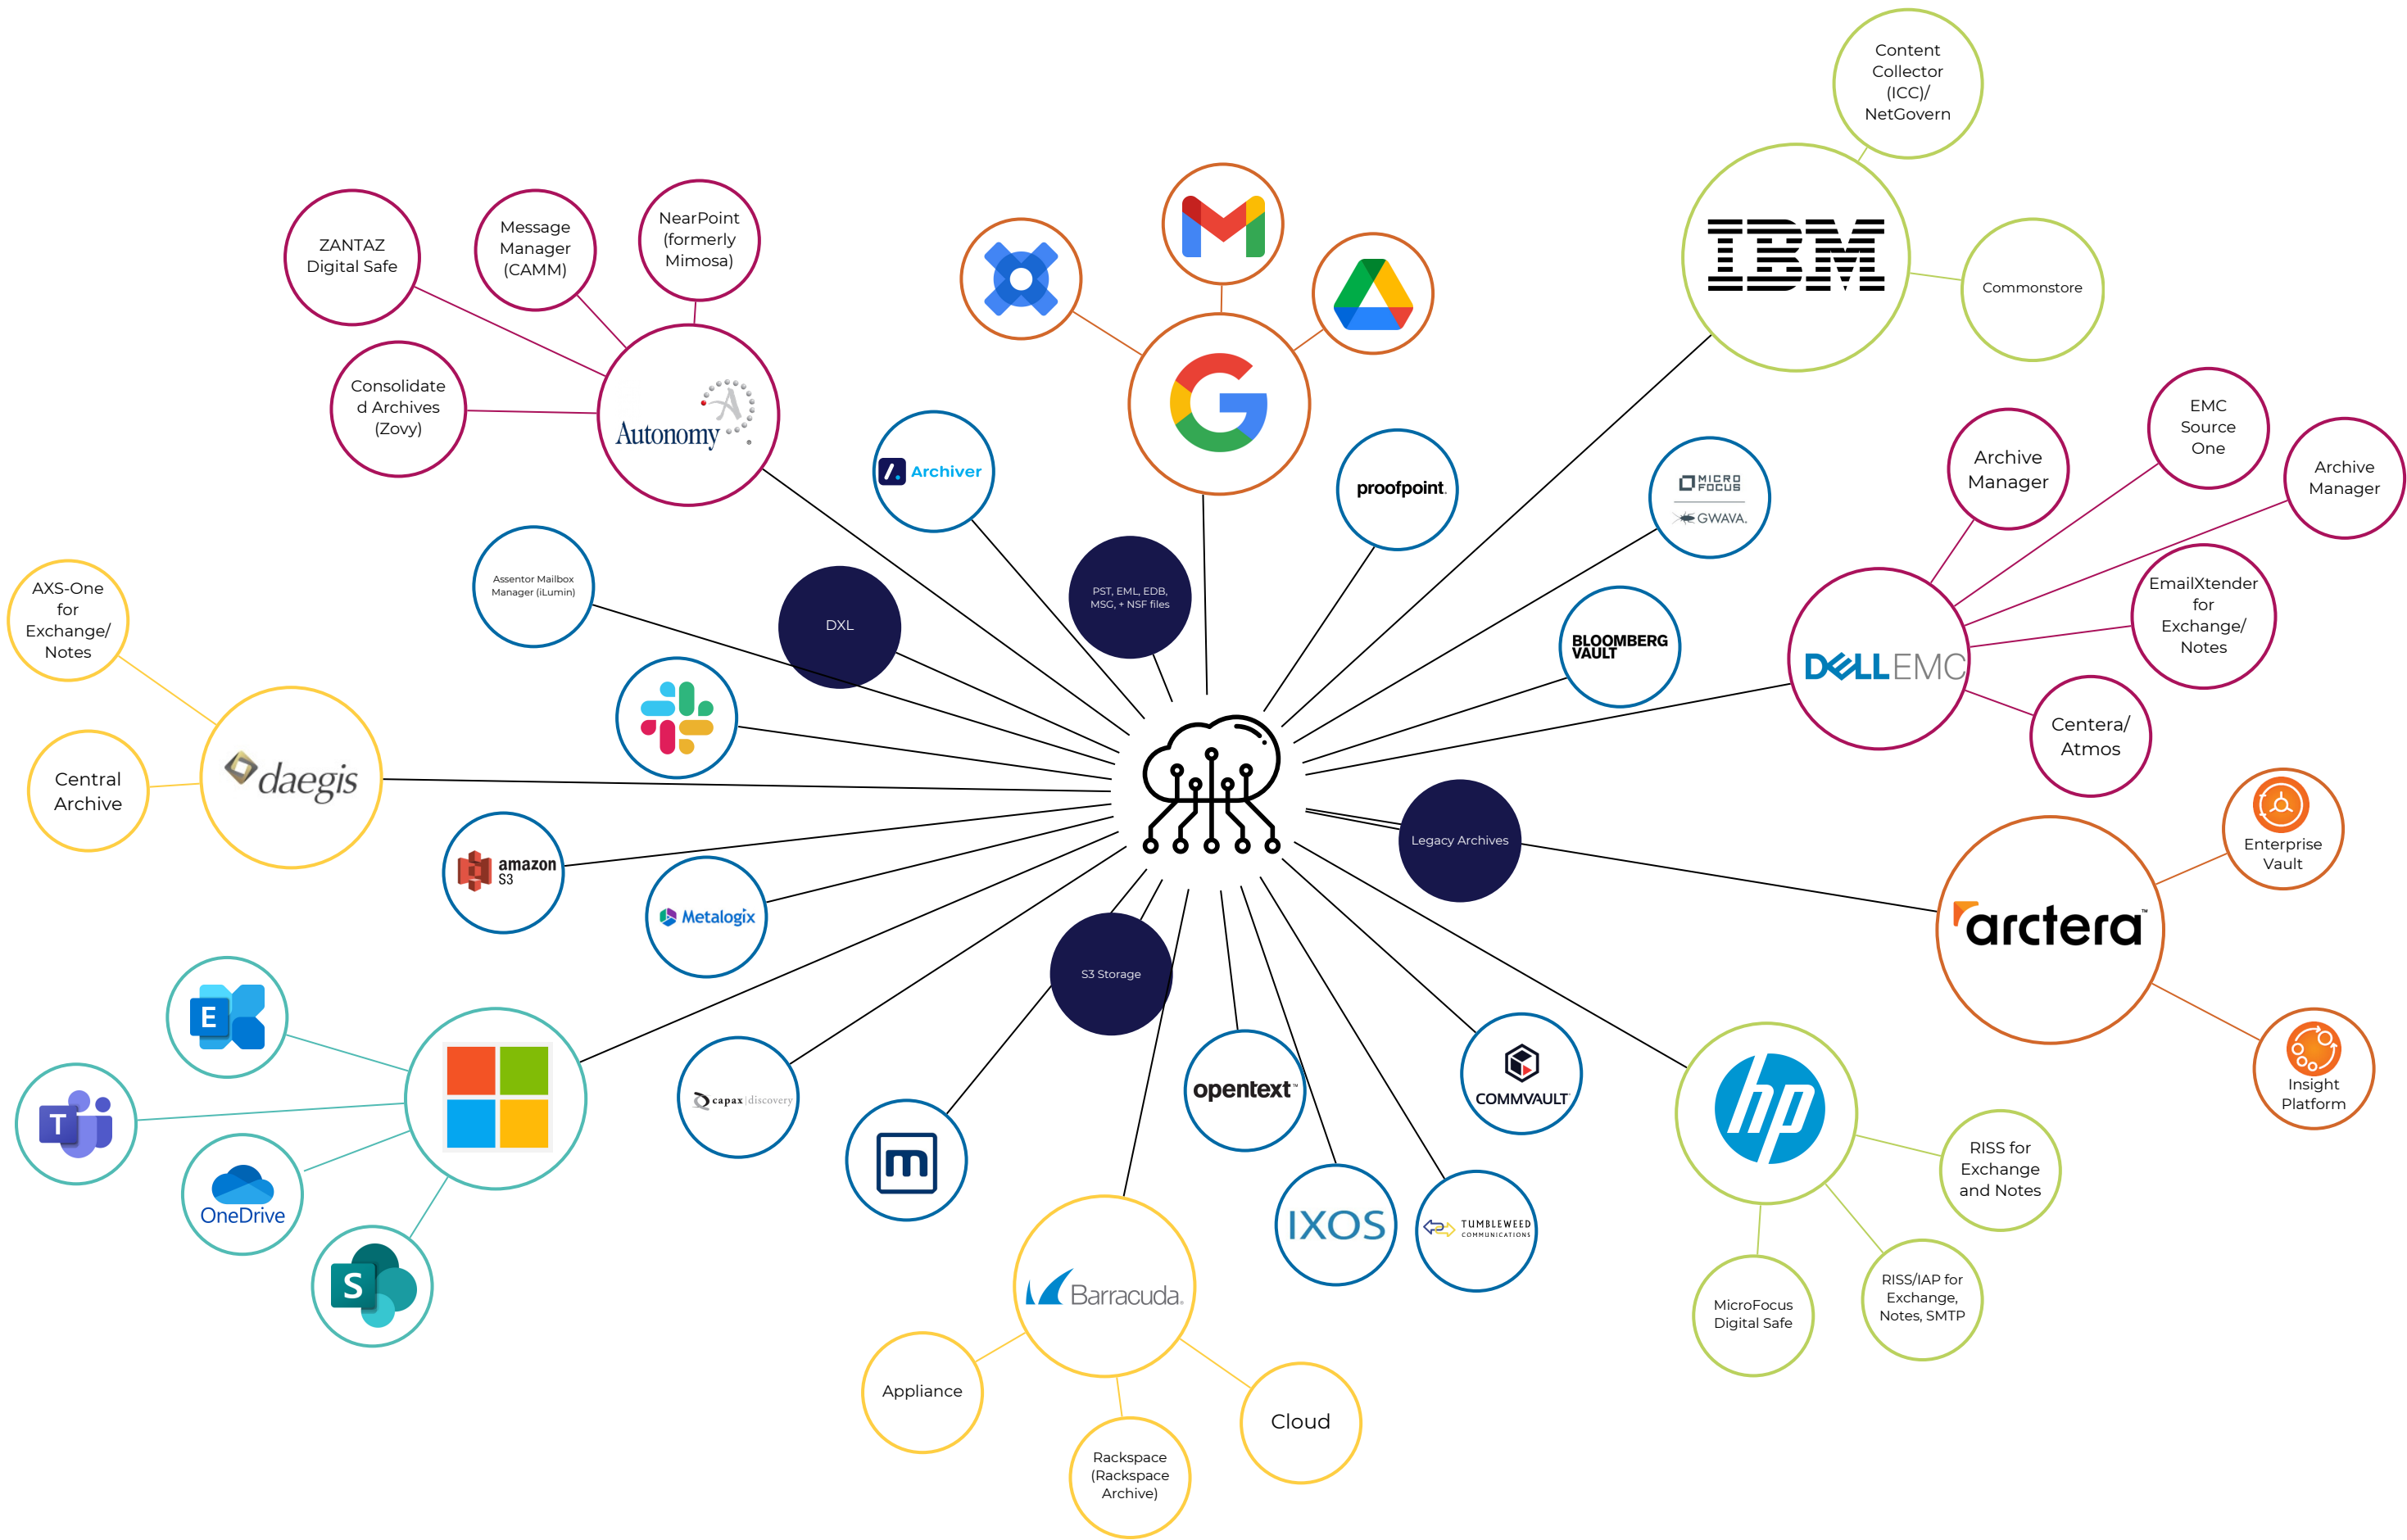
Content Collector (ICC)/ NetGovern

ZANTAZ Digital Safe

Message Manager (CAMM)

NearPoint (formerly Mimosa)

IBM

Commonstore

Consolidated Archives (Zovy)

Autonomy

Archiver

proofpoint

MICRO FOCUS
GWAVA.

Archive Manager

EMC Source One

Archive Manager

Assentor Mailbox Manager (iLumin)

DXL

PST, EML, EDB, MSG, + NSF files

BLOOMBERG VAULT

EmailXtender for Exchange/ Notes

DELLEMC

AXS-One for Exchange/ Notes

Centera/ Atmos

daegis

Central Archive

Legacy Archives

Enterprise Vault

amazon S3

Metalogix

arctera

S3 Storage

capax discovery

opentext

COMMVAULT

Insight Platform

hp

OneDrive

RISS for Exchange and Notes

IXOS

TUMBLEWEED COMMUNICATIONS

Barracuda

MicroFocus Digital Safe

RISS/IAP for Exchange, Notes, SMTP

Appliance

Cloud

Rackspace (Rackspace Archive)